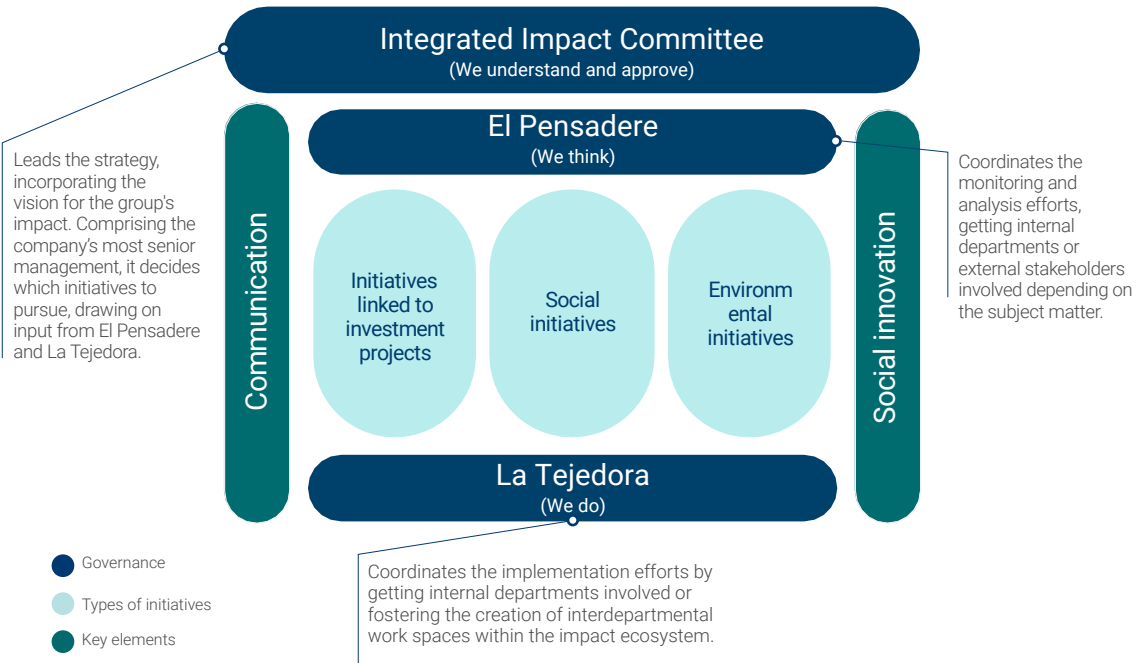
Integrated Impact Committee
(We understand and approve)

Leads the strategy, incorporating the vision for the group's impact. Comprising the company's most senior management, it decides which initiatives to pursue, drawing on input from El Pensadere and La Tejedora.

El Pensadere
(We think)

Coordinates the monitoring and analysis efforts, getting internal departments or external stakeholders involved depending on the subject matter.

Communication

Initiatives linked to investment projects

Social initiatives

Environm ental initiatives

Social innovation

La Tejedora
(We do)

Coordinates the implementation efforts by getting internal departments involved or fostering the creation of interdepartmental work spaces within the impact ecosystem.

Governance

Types of initiatives

Key elements